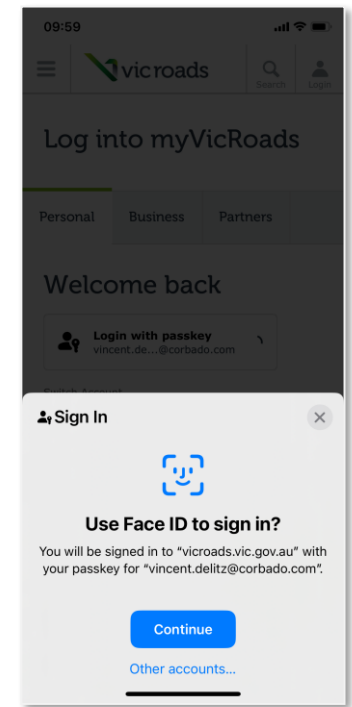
09:59

vicroads

Search

Login

Log into myVicRoads

Personal

Business

Partners

Welcome back

Login with passkey
vincent.de...@corbado.com

Switch Account

Sign In

Use Face ID to sign in?

You will be signed in to "vicroads.vic.gov.au" with your passkey for "vincent.delitz@corbado.com".

Continue

Other accounts...